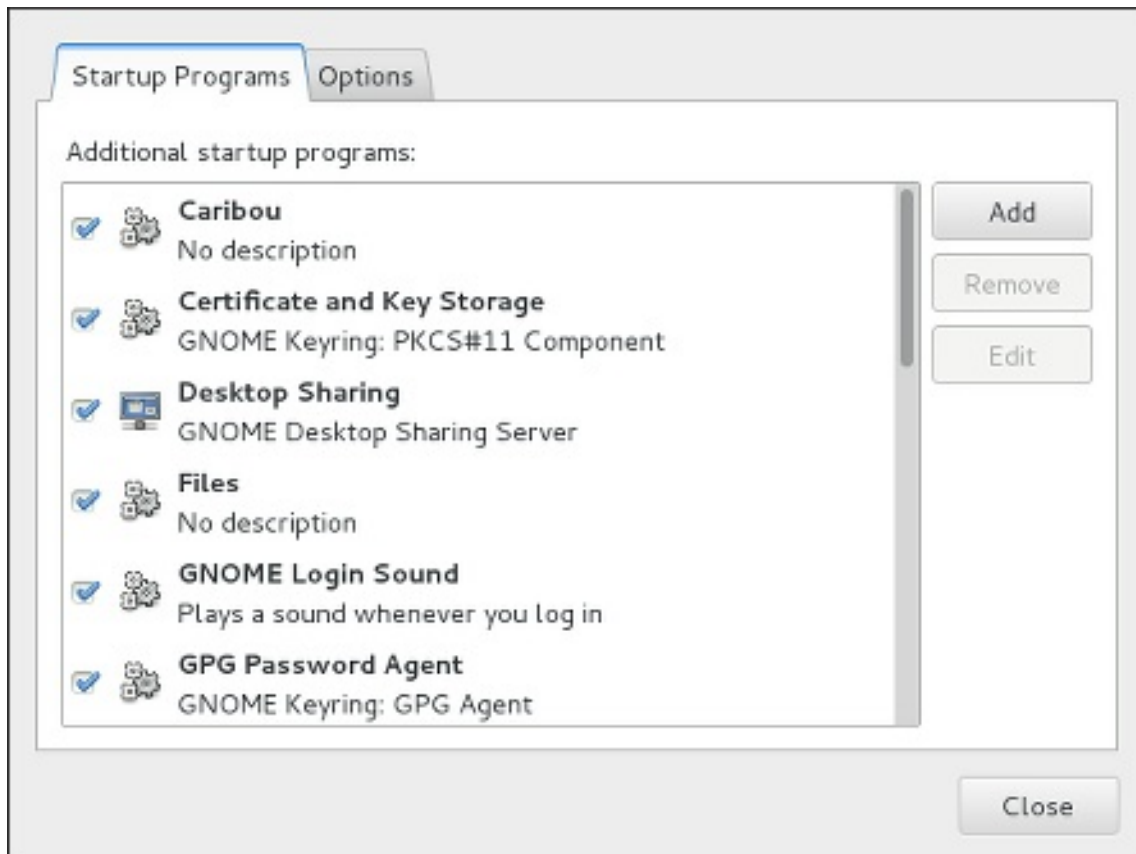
Startup Programs
Options

Additional startup programs:

Caribou
No description

Certificate and Key Storage
GNOME Keyring: PKCS#11 Component

Desktop Sharing
GNOME Desktop Sharing Server

Files
No description

GNOME Login Sound
Plays a sound whenever you log in

GPG Password Agent
GNOME Keyring: GPG Agent

Add
Remove
Edit

Close